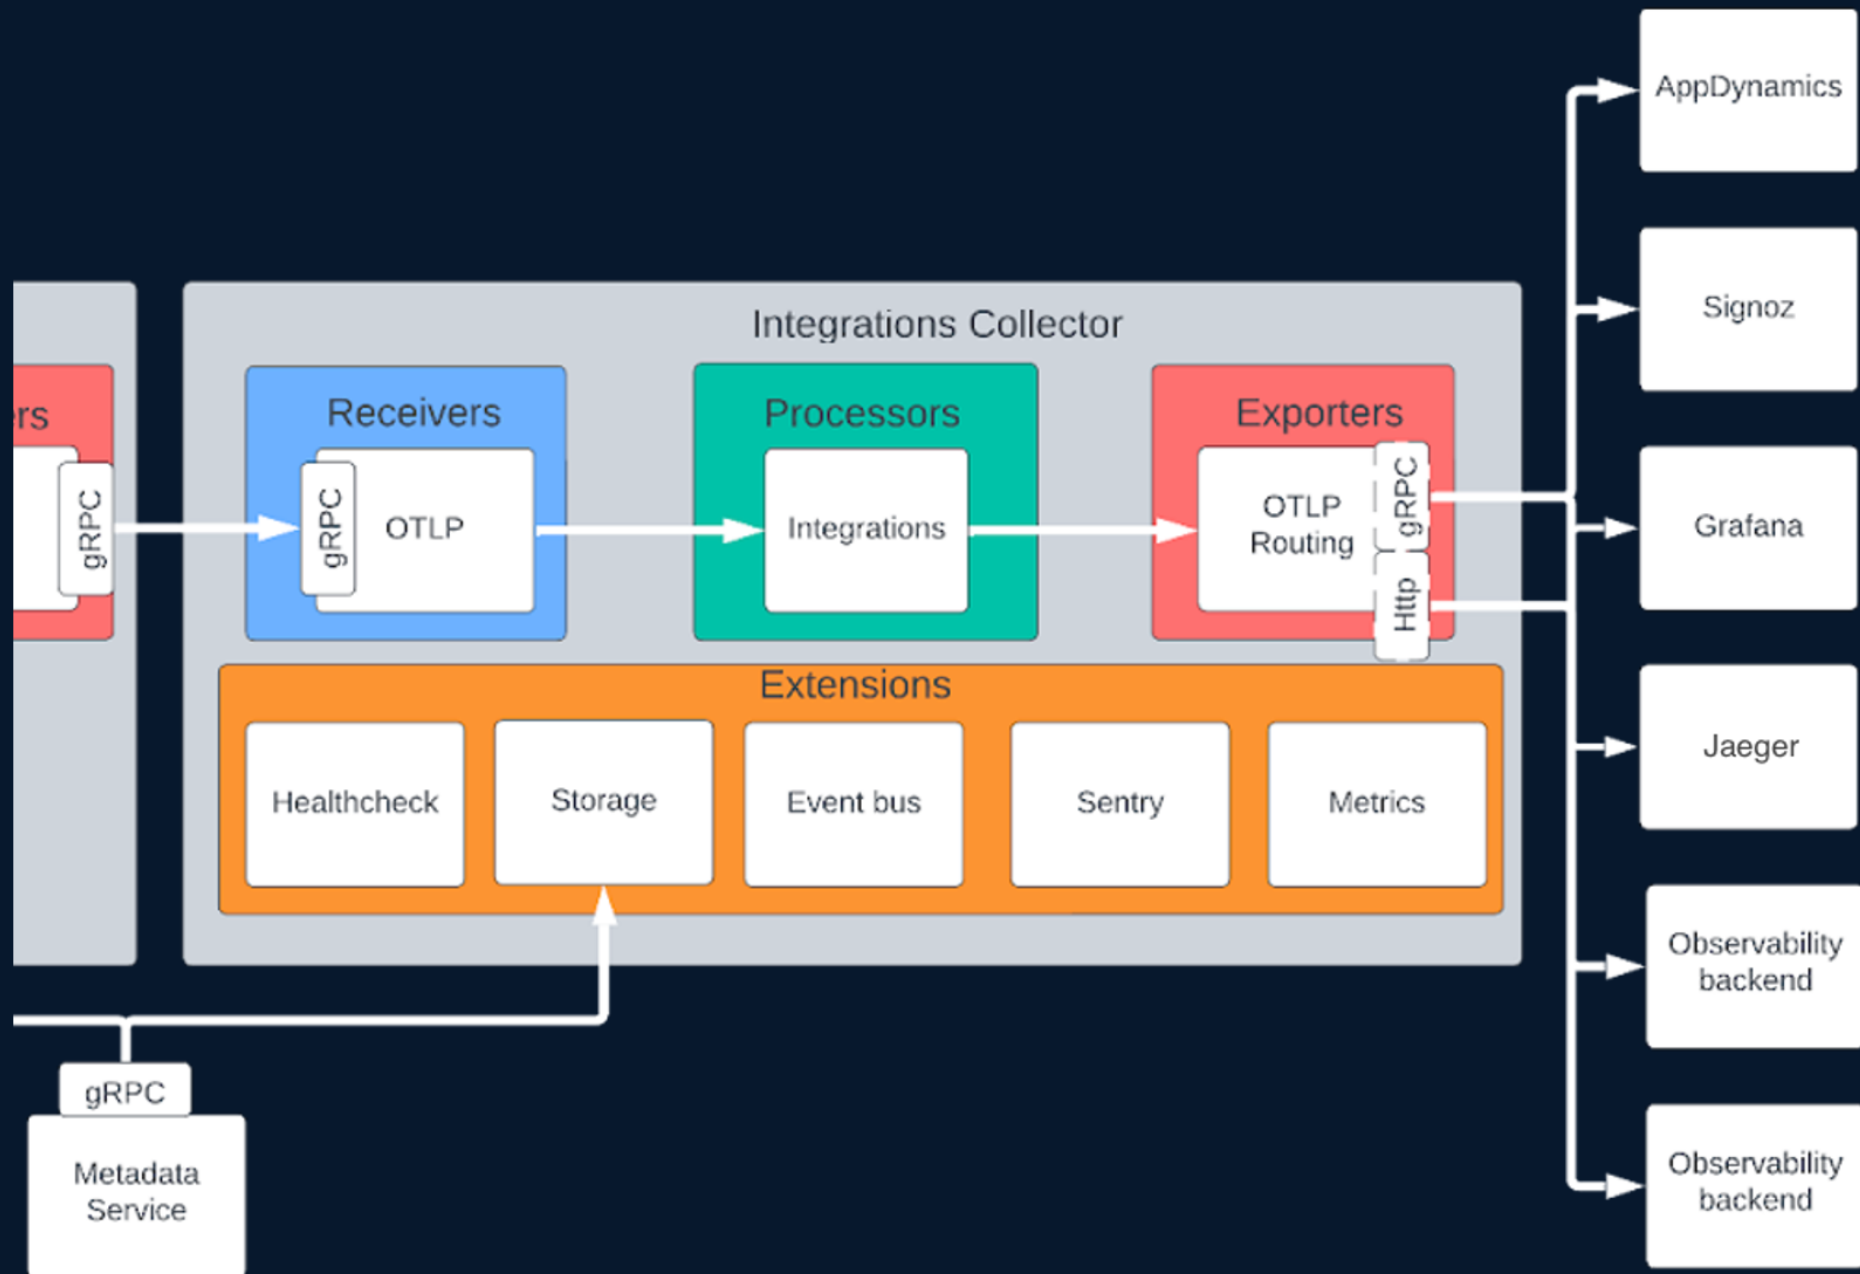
rs

gRPC

Integrations Collector

Receivers

gRPC

OTLP

Processors

Integrations

Exporters

OTLP Routing

gRPC

Http

Extensions

Healthcheck

Storage

Event bus

Sentry

Metrics

gRPC

Metadata Service

AppDynamics

Signoz

Grafana

Jaeger

Observability backend

Observability backend